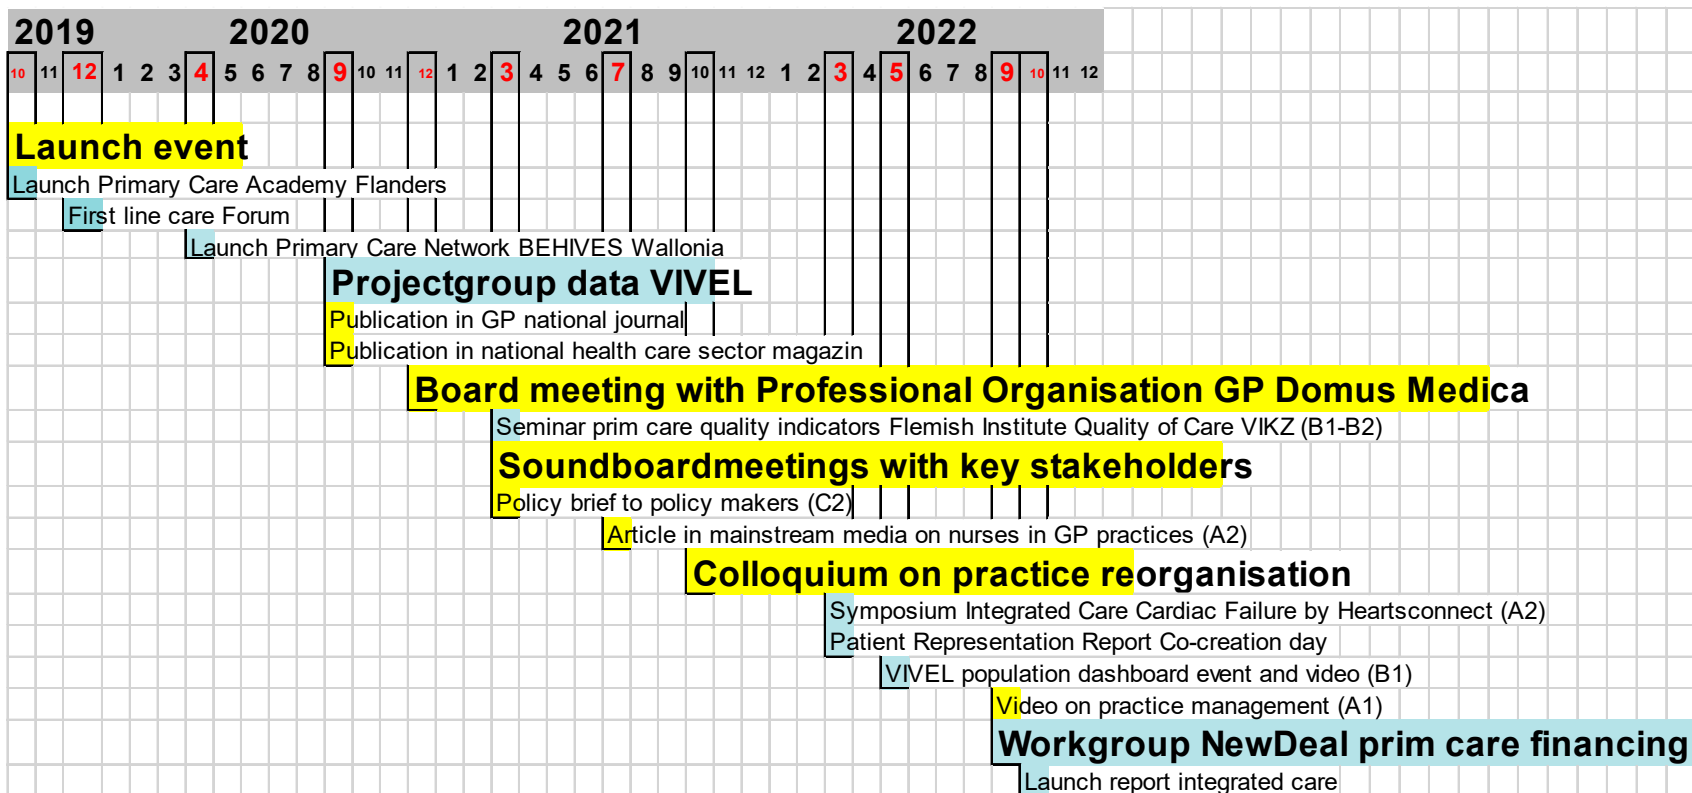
| 2019 | | | 2020 | | | | | | | | | | | | 2021 | | | | | | | | | | | | 2022 | | | | | | | | | | | |
|---|---|---|---|---|---|---|---|---|---|---|---|---|---|---|---|---|---|---|---|---|---|---|---|---|---|---|---|---|---|---|---|---|---|---|---|---|
| 10 | 11 | 12 | 1 | 2 | 3 | 4 | 5 | 6 | 7 | 8 | 9 | 10 | 11 | 12 | 1 | 2 | 3 | 4 | 5 | 6 | 7 | 8 | 9 | 10 | 11 | 12 | 1 | 2 | 3 | 4 | 5 | 6 | 7 | 8 | 9 | 10 | 11 | 12 |

Launch event
Launch Primary Care Academy Flanders
First line care Forum
Launch Primary Care Network BEHIVES Wallonia
Projectgroup data VIVEL
Publication in GP national journal
Publication in national health care sector magazin
Board meeting with Professional Organisation GP Domus Medica
Seminar prim care quality indicators Flemish Institute Quality of Care VIKZ (B1-B2)
Soundboardmeetings with key stakeholders
Policy brief to policy makers (C2)
Article in mainstream media on nurses in GP practices (A2)
Colloquium on practice reorganisation
Symposium Integrated Care Cardiac Failure by Heartsconnect (A2)
Patient Representation Report Co-creation day
VIVEL population dashboard event and video (B1)
Video on practice management (A1)
Workgroup NewDeal prim care financing
Launch report integrated care